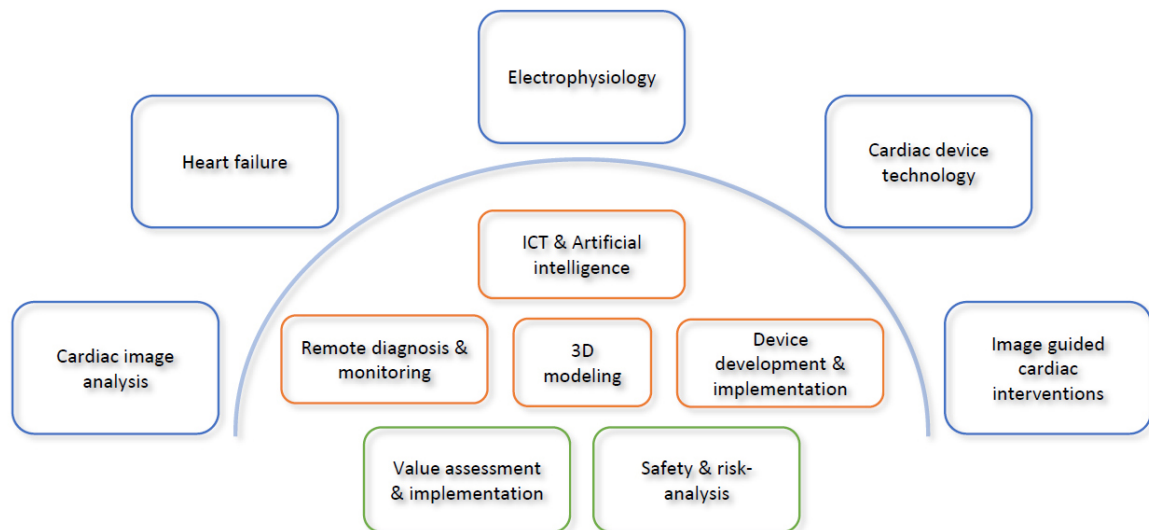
Electrophysiology

Heart failure

Cardiac device technology

ICT & Artificial intelligence

Cardiac image analysis

Remote diagnosis & monitoring

3D modeling

Device development & implementation

Image guided cardiac interventions

Value assessment & implementation

Safety & risk-analysis